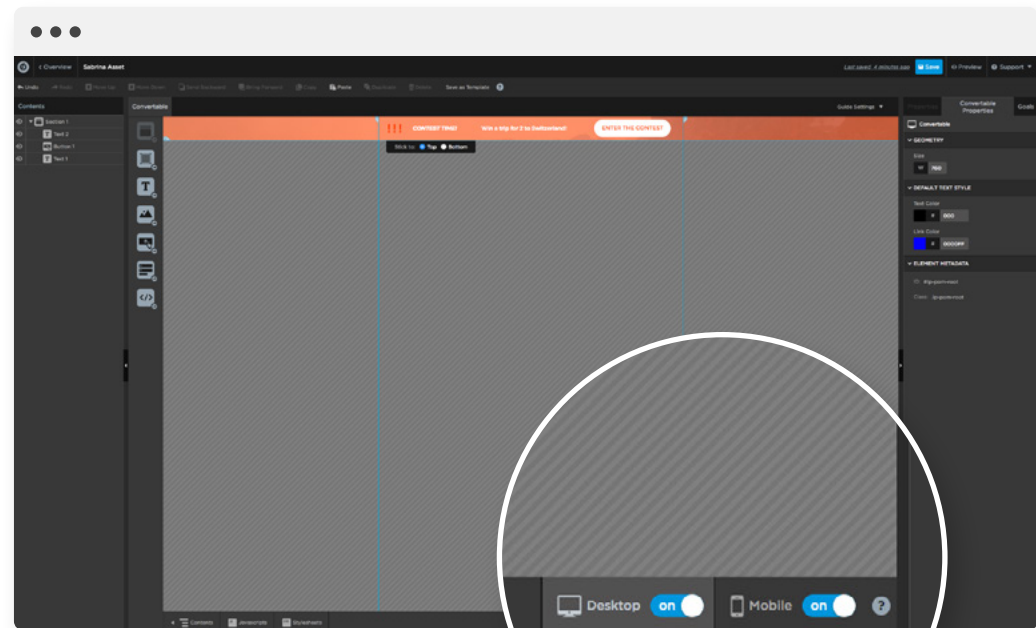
< Overview Sabrina Asset

Last saved 4 minutes ago Save Preview Support

Undo Redo Move Up Move Down Send Backward Bring Forward Copy Paste Duplicate Delete Save as Template ?

Contents

Section 1
Text 2
Button 1
Text 1

Convertable

Guide Settings

!!! CONTEST TIME! Win a trip for 2 to Switzerland! ENTER THE CONTEST

Stick to: Top Bottom

Properties Convertable Properties Goals

Convertable

GEOMETRY

Size
W 760

DEFAULT TEXT STYLE

Text Color
# 000

Link Color
# 0000FF

ELEMENT METADATA

ID lp-pom-root
Class lp-pom-root

Contents Javascripts Stylesheets

Desktop on Mobile on ?